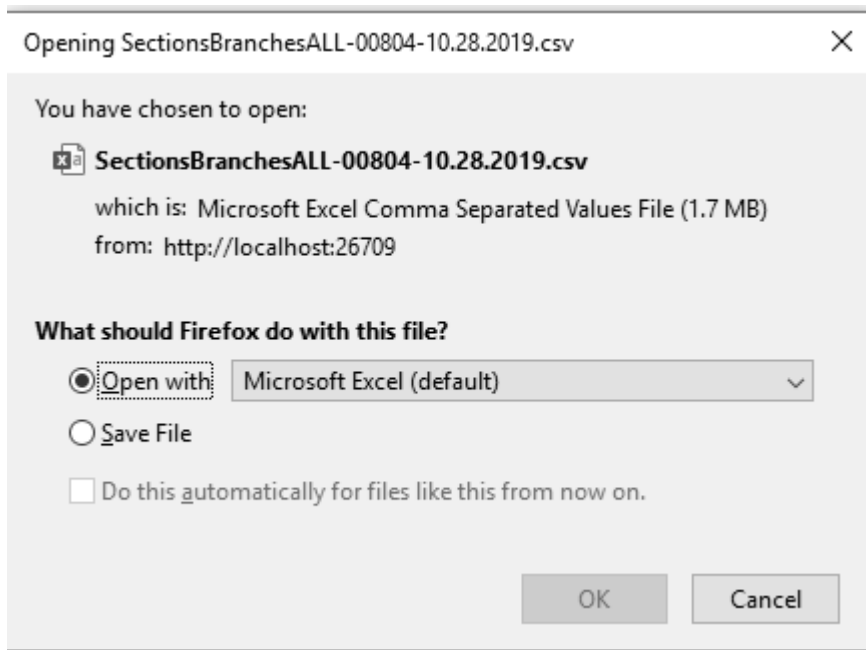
Opening SectionsBranchesALL-00804-10.28.2019.csv

×

You have chosen to open:

SectionsBranchesALL-00804-10.28.2019.csv

which is: Microsoft Excel Comma Separated Values File (1.7 MB)
from: http://localhost:26709

What should Firefox do with this file?

Open with Microsoft Excel (default)

Save File

Do this automatically for files like this from now on.

OK

Cancel